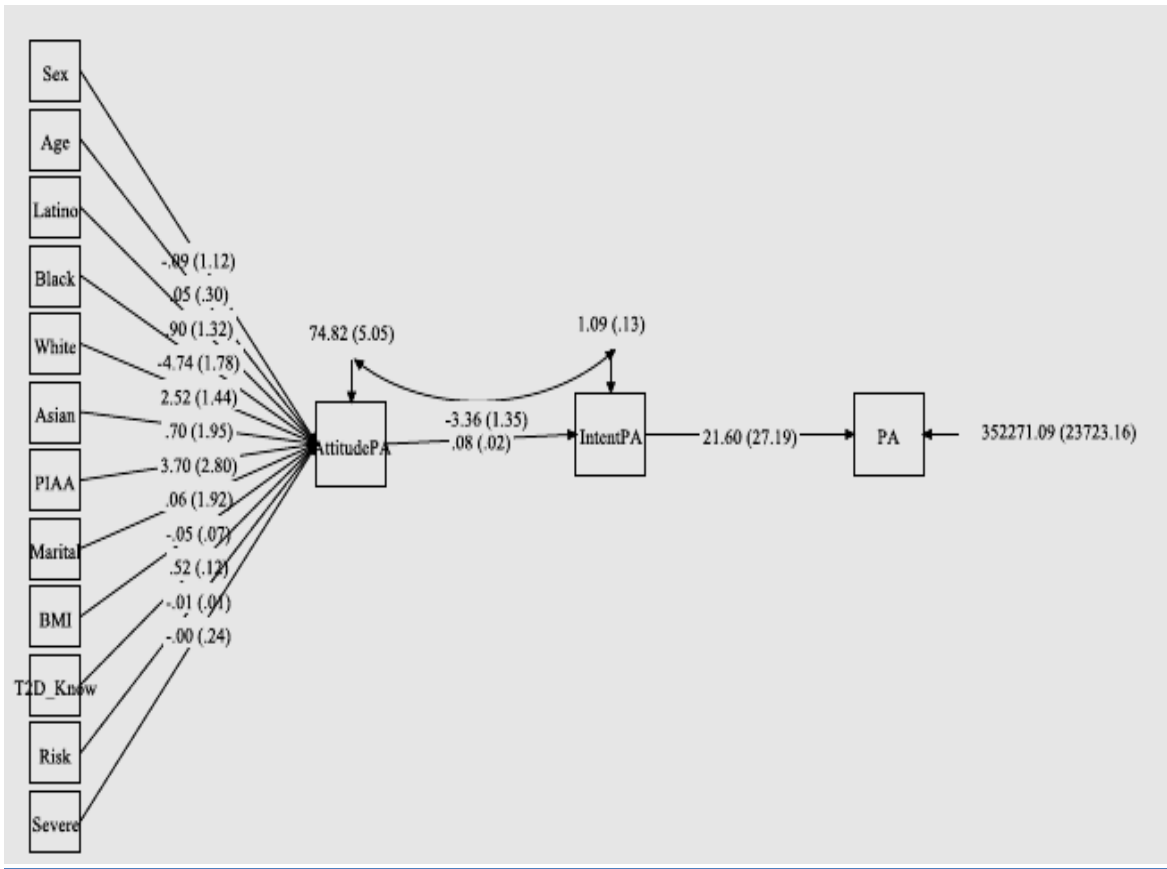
Sex
Age
Latino
Black
White
Asian
PIAA
Marital
BMI
T2D_Know
Risk
Severe

-.09 (1.12)
.05 (.30)
.90 (1.32)
-4.74 (1.78)
2.52 (1.44)
.70 (1.95)
3.70 (2.80)
.06 (1.92)
-.05 (.07)
.52 (.12)
-.01 (.01)
-.00 (.24)

74.82 (5.05)
1.09 (.13)

AttitudePA
-3.36 (1.35)
.08 (.02)
IntentPA
21.60 (27.19)
PA
352271.09 (23723.16)